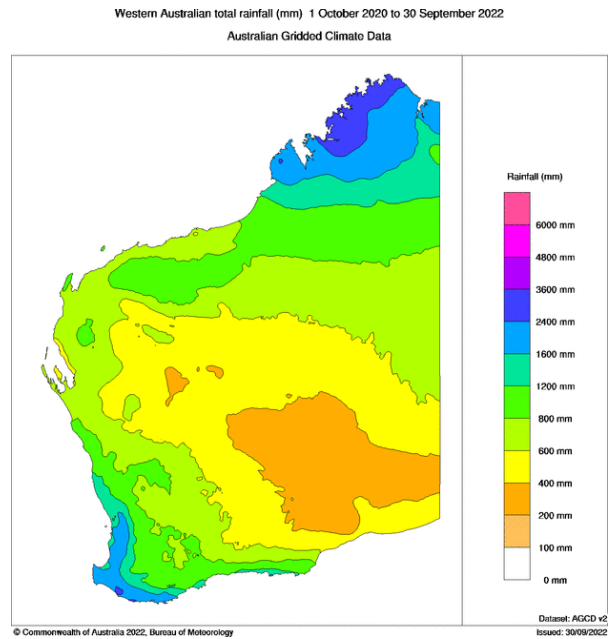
Western Australian total rainfall (mm) 1 October 2020 to 30 September 2022

Australian Gridded Climate Data

Rainfall (mm)

6000 mm
4800 mm
3600 mm
2400 mm
1600 mm
1200 mm
800 mm
600 mm
400 mm
200 mm
100 mm
0 mm

Dataset: AGCD v2
Issued: 30/09/2022

© Commonwealth of Australia 2022, Bureau of Meteorology